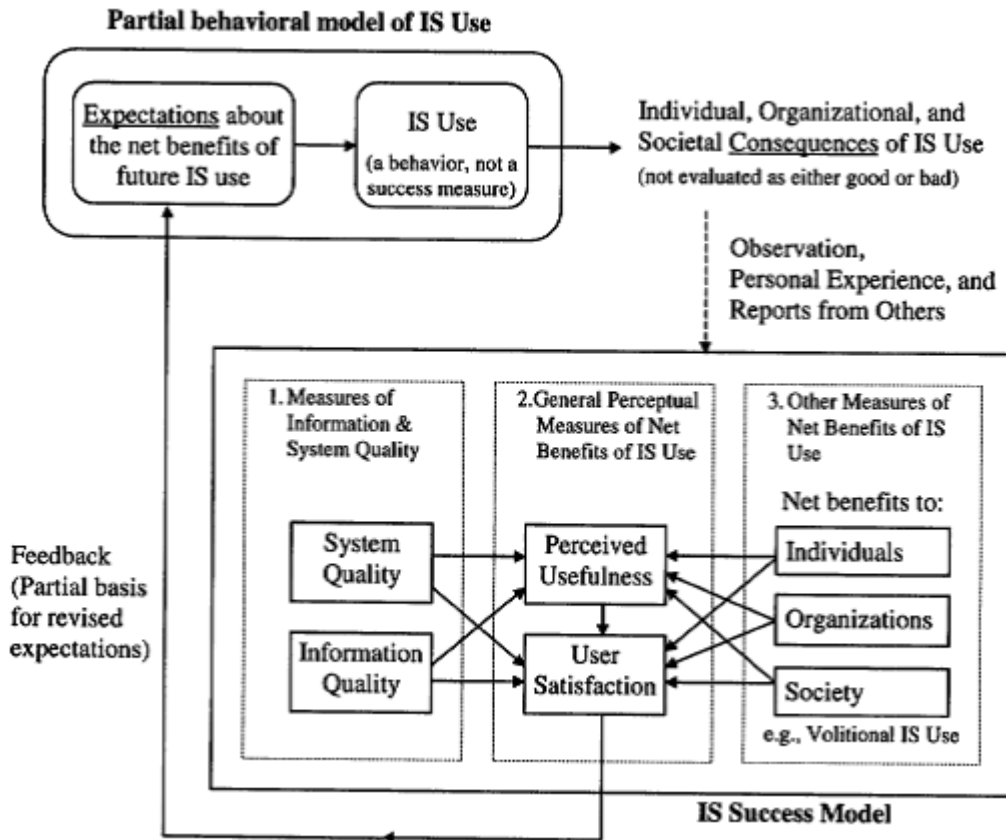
Partial behavioral model of IS Use

Expectations about the net benefits of future IS use

IS Use (a behavior, not a success measure)

Individual, Organizational, and Societal Consequences of IS Use (not evaluated as either good or bad)

Observation, Personal Experience, and Reports from Others

1. Measures of Information & System Quality

2. General Perceptual Measures of Net Benefits of IS Use

3. Other Measures of Net Benefits of IS Use

Net benefits to:

Feedback (Partial basis for revised expectations)

System Quality

Information Quality

Perceived Usefulness

User Satisfaction

Individuals

Organizations

Society

e.g., Volitional IS Use

IS Success Model